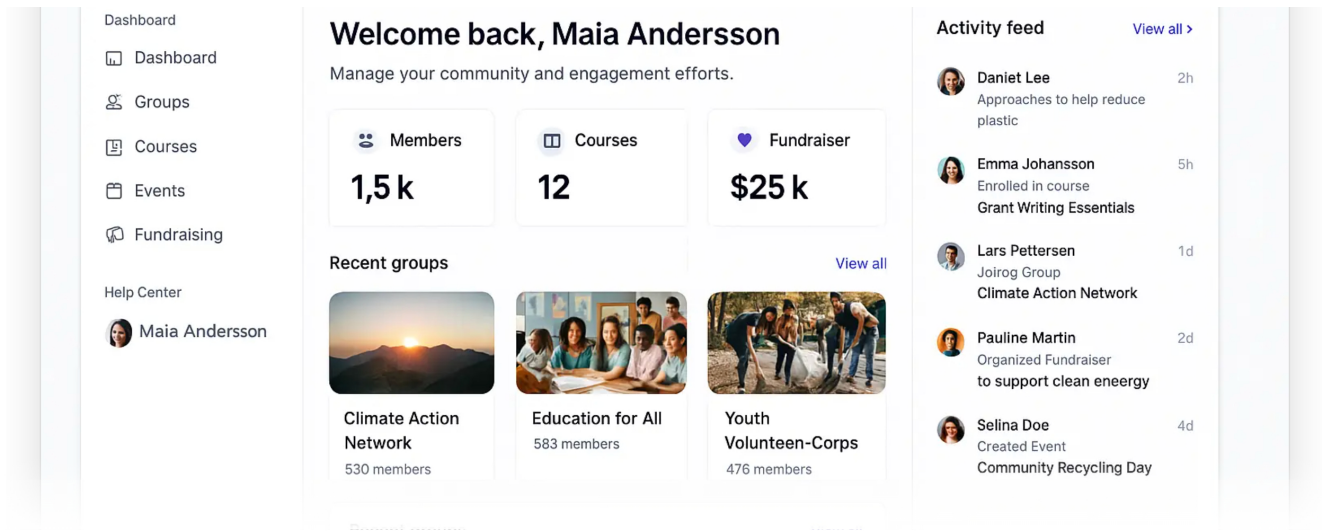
Dashboard

Dashboard

Groups

Courses

Events

Fundraising

Help Center

Maia Andersson

Welcome back, Maia Andersson

Manage your community and engagement efforts.

Members
1,5 k

Courses
12

Fundraiser
$25 k

Recent groups

View all

Climate Action Network
530 members

Education for All
583 members

Youth Volunteen-Corps
476 members

Activity feed

View all >

Daniet Lee
2h
Approaches to help reduce plastic

Emma Johansson
5h
Enrolled in course
Grant Writing Essentials

Lars Pettersen
1d
Joirog Group
Climate Action Network

Pauline Martin
2d
Organized Fundraiser
to support clean eneergy

Selina Doe
4d
Created Event
Community Recycling Day